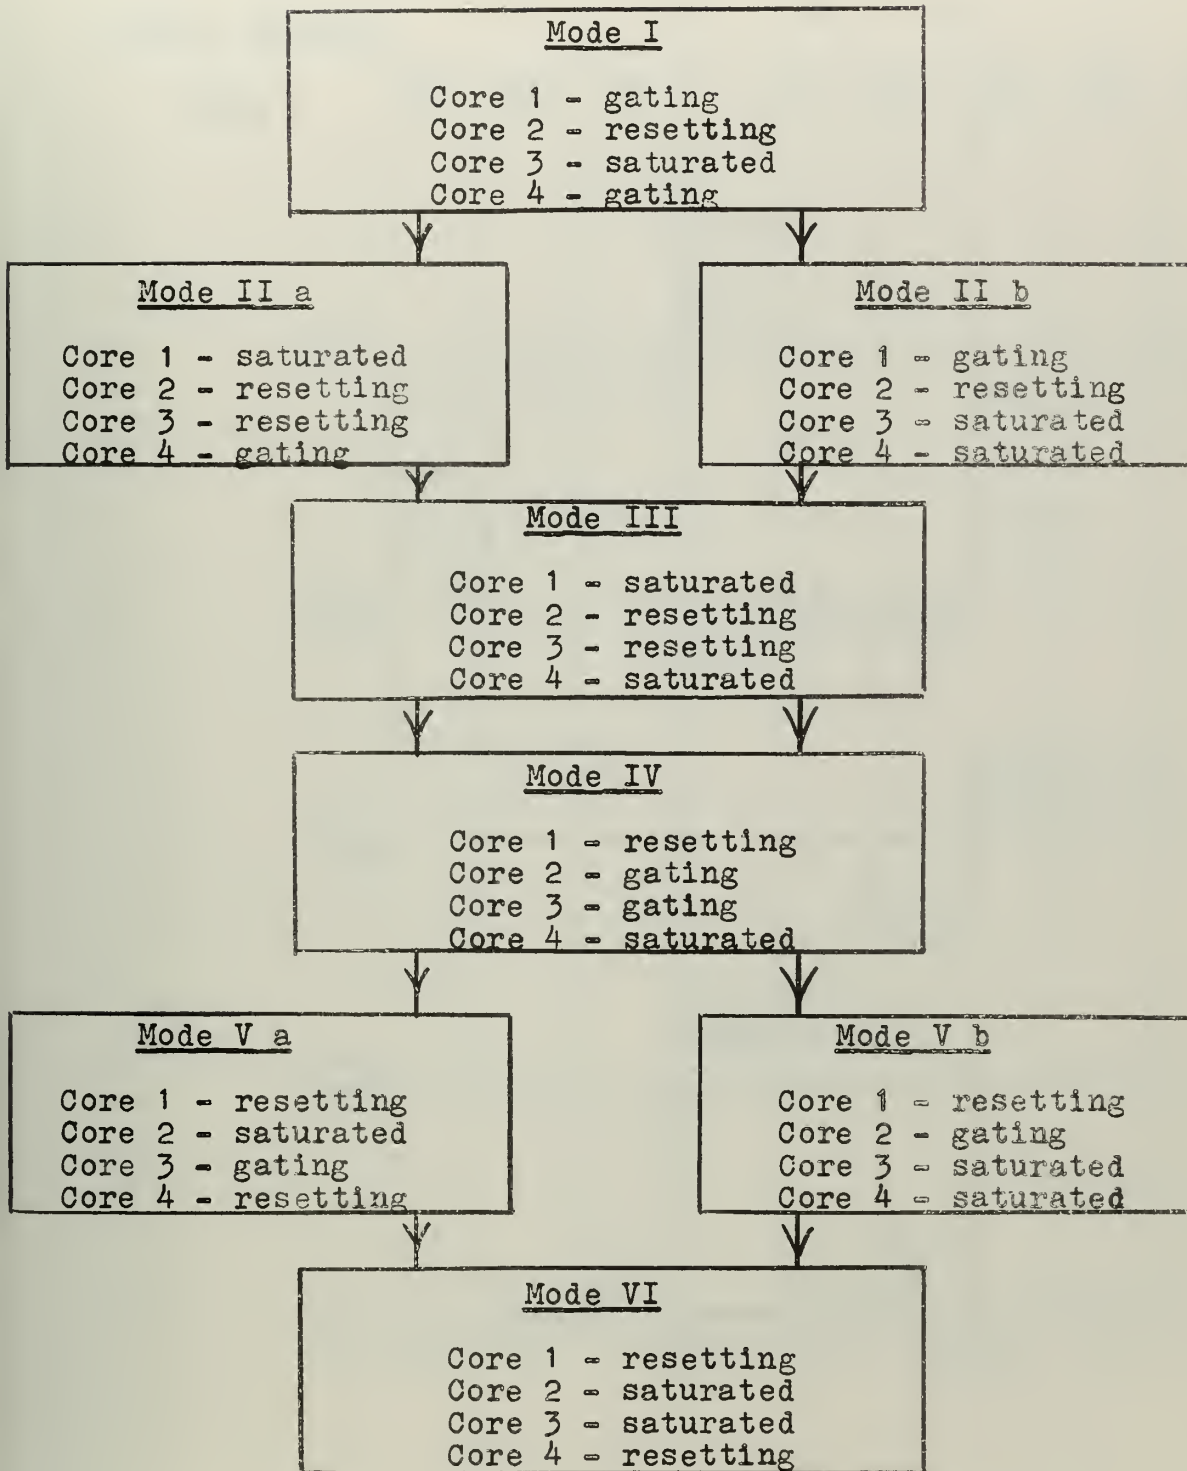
Mode I

Core 1 - gating
Core 2 - resetting
Core 3 - saturated
Core 4 - gating

Mode II a

Core 1 - saturated
Core 2 - resetting
Core 3 - resetting
Core 4 - gating

Mode II b

Core 1 - gating
Core 2 - resetting
Core 3 - saturated
Core 4 - saturated

Mode III

Core 1 - saturated
Core 2 - resetting
Core 3 - resetting
Core 4 - saturated

Mode IV

Core 1 - resetting
Core 2 - gating
Core 3 - gating
Core 4 - saturated

Mode V a

Core 1 - resetting
Core 2 - saturated
Core 3 - gating
Core 4 - resetting

Mode V b

Core 1 - resetting
Core 2 - gating
Core 3 - saturated
Core 4 - saturated

Mode VI

Core 1 - resetting
Core 2 - saturated
Core 3 - saturated
Core 4 - resetting